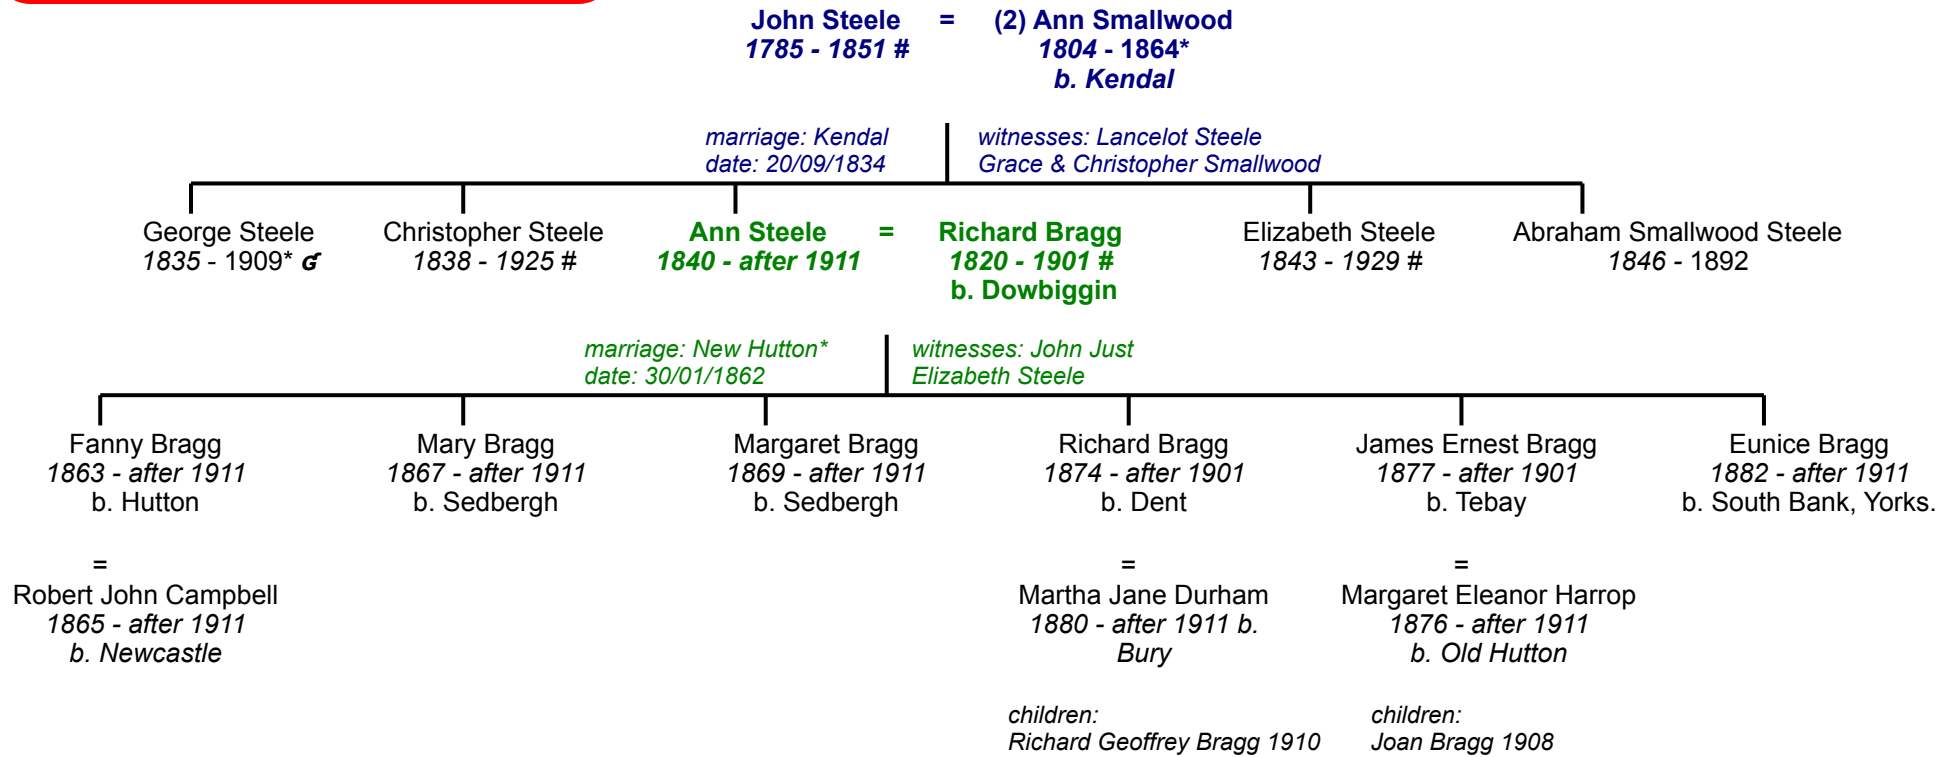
John Steele = (2) Ann Smallwood
1785 - 1851 # 1804 - 1864*
b. Kendal

marriage: Kendal
date: 20/09/1834

witnesses: Lancelot Steele
Grace & Christopher Smallwood

George Steele
1835 - 1909* ℊ

Christopher Steele
1838 - 1925 #

Ann Steele = Richard Bragg
1840 - after 1911 1820 - 1901 #
b. Dowbiggin

Elizabeth Steele
1843 - 1929 #

Abraham Smallwood Steele
1846 - 1892

marriage: New Hutton*
date: 30/01/1862

witnesses: John Just
Elizabeth Steele

Fanny Bragg
1863 - after 1911
b. Hutton
=
Robert John Campbell
1865 - after 1911
b. Newcastle

Mary Bragg
1867 - after 1911
b. Sedbergh

Margaret Bragg
1869 - after 1911
b. Sedbergh

Richard Bragg
1874 - after 1901
b. Dent
=
Martha Jane Durham
1880 - after 1911 b. Bury

children:
Richard Geoffrey Bragg 1910

James Ernest Bragg
1877 - after 1901
b. Tebay
=
Margaret Eleanor Harrop
1876 - after 1911
b. Old Hutton

children:
Joan Bragg 1908

Eunice Bragg
1882 - after 1911
b. South Bank, Yorks.